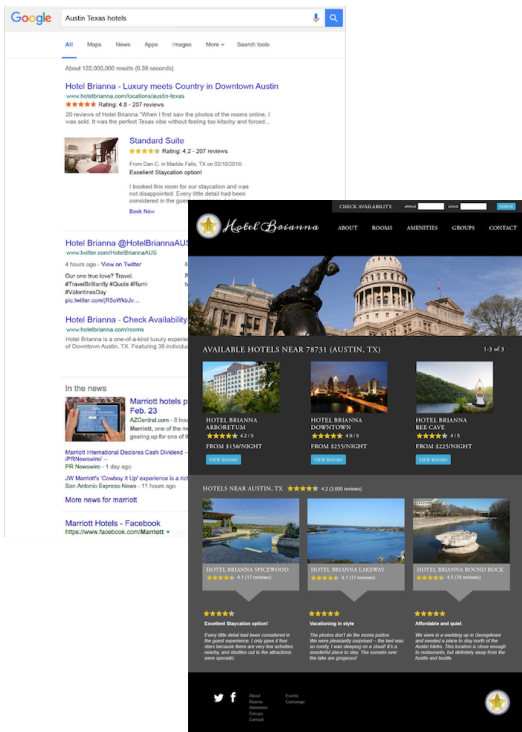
Google Austin Texas hotels

All Maps News Apps Images More ▾ Search tools

About 122,000,000 results (0.39 seconds)

Hotel Brianna - Luxury meets Country in Downtown Austin
www.hotelbrianna.com/locations/austin-texas
★★★★★ Rating: 4.8 - 207 reviews
20 reviews of Hotel Brianna "When I first saw the photos of the rooms online, I was sold. It was the perfect Texas vibe without feeling too kitschy and forced...

Standard Suite
★★★★★ Rating: 4.2 - 207 reviews
From Dan C. in Marble Falls, TX on 02/10/2016:
Excellent Staycation option!
I booked this room for our staycation and was not disappointed. Every little detail had been considered in the guest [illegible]
Book Now

Hotel Brianna @HotelBriannaAUS
www.twitter.com/HotelBriannaAUS
4 hours ago - View on Twitter
Our one true love? Travel. #TravelBrilliantly #Quote #Romi #ValentinesDay pic.twitter.com/jRSoWkbJu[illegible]

Hotel Brianna - Check Availability
www.hotelbrianna.com/rooms
Hotel Brianna is a one-of-a-kind luxury experience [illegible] of Downtown Austin, TX. Featuring 36 individual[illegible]

In the news
Marriott hotels p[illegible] Feb. 23
AZCentral.com - 9 hou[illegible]
Marriott, one of the wo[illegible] gearing up for one of t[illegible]
Marriott International Declares Cash Dividend - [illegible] /PRNewswire/ - ...
PR Newswire - 1 day ago
JW Marriott's 'Cowboy It Up' experience is n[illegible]
San Antonio Express-News - 1 day ago
More news for marriott

Marriott Hotels - Facebook
https://www.facebook.com/Marriott ▾

CHECK AVAILABILITY: ARRIVE LEAVE SEARCH

Hotel Brianna
ABOUT ROOMS AMENITIES GROUPS CONTACT

AVAILABLE HOTELS NEAR 78731 (AUSTIN, TX) 1-3 of 3

HOTEL BRIANNA ARBORETUM
★★★★★ 4.2 / 5
FROM $150/NIGHT
VIEW ROOMS

HOTEL BRIANNA DOWNTOWN
★★★★★ 4.8 / 5
FROM $255/NIGHT
VIEW ROOMS

HOTEL BRIANNA BEE CAVE
★★★★★ 4 / 5
FROM $225/NIGHT
VIEW ROOMS

HOTELS NEAR AUSTIN, TX ★★★★★ 4.2 (3,000 reviews)

HOTEL BRIANNA SPICEWOOD
★★★★★ 4.1 (17 reviews)

HOTEL BRIANNA LAKEWAY
★★★★★ 4.1 (17 reviews)

HOTEL BRIANNA ROUND ROCK
★★★★★ 4.5 (76 reviews)

★★★★★
Excellent Staycation option!
Every little detail had been considered in the guest experience. I only gave it four stars because there are very few activities nearby, and shuttles out to the attractions were sporadic.

★★★★★
Vacationing in style
The photos don't do the rooms justice. We were pleasantly surprised - the bed was so comfy, I was sleeping on a cloud! It's a wonderful place to stay. The sunsets over the lake are gorgeous!

★★★★★
Affordable and quiet
We were in a wedding up in Georgetown and needed a place to stay south of the Austin hikes. This location is close enough to restaurants, but definitely away from the hustle and bustle.

About Rooms Amenities Groups Contact
Events Concierge